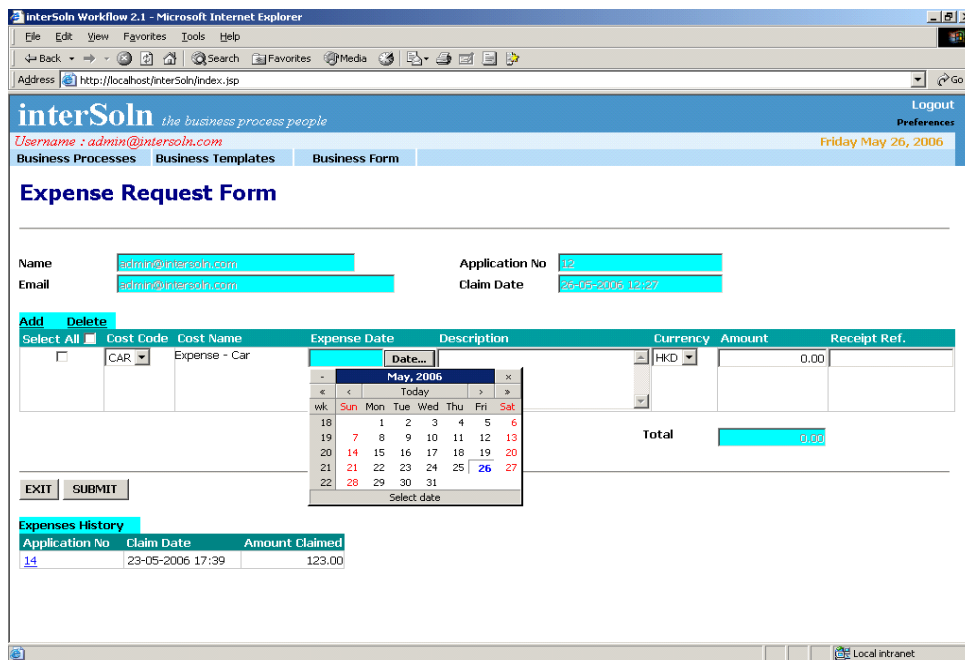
interSoln Workflow 2.1 - Microsoft Internet Explorer

File Edit View Favorites Tools Help

Back Search Favorites Media

Address http://localhost/interSoln/index.jsp Go

interSoln the business process people

Logout
Preferences

Username : admin@intersoln.com

Friday May 26, 2006

Business Processes Business Templates Business Form

Expense Request Form

Name admin@intersoln.com
Email admin@intersoln.com

Application No 12
Claim Date 26-05-2006 12:27

Add Delete

| Select All | Cost Code | Cost Name | Expense Date | Description | Currency | Amount | Receipt Ref. |
|---|---|---|---|---|---|---|---|
| | CAR | Expense - Car | Date... | | HKD | 0.00 | |

| - | May, 2006 | | | | | | × |
|---|---|---|---|---|---|---|---|
| « | ‹ | Today | | | | › | » |
| wk | Sun | Mon | Tue | Wed | Thu | Fri | Sat |
| 18 | | 1 | 2 | 3 | 4 | 5 | 6 |
| 19 | 7 | 8 | 9 | 10 | 11 | 12 | 13 |
| 20 | 14 | 15 | 16 | 17 | 18 | 19 | 20 |
| 21 | 21 | 22 | 23 | 24 | 25 | 26 | 27 |
| 22 | 28 | 29 | 30 | 31 | | | |

Select date

Total 0.00

EXIT SUBMIT

Expenses History

| Application No | Claim Date | Amount Claimed |
|---|---|---|
| 14 | 23-05-2006 17:39 | 123.00 |

Local intranet